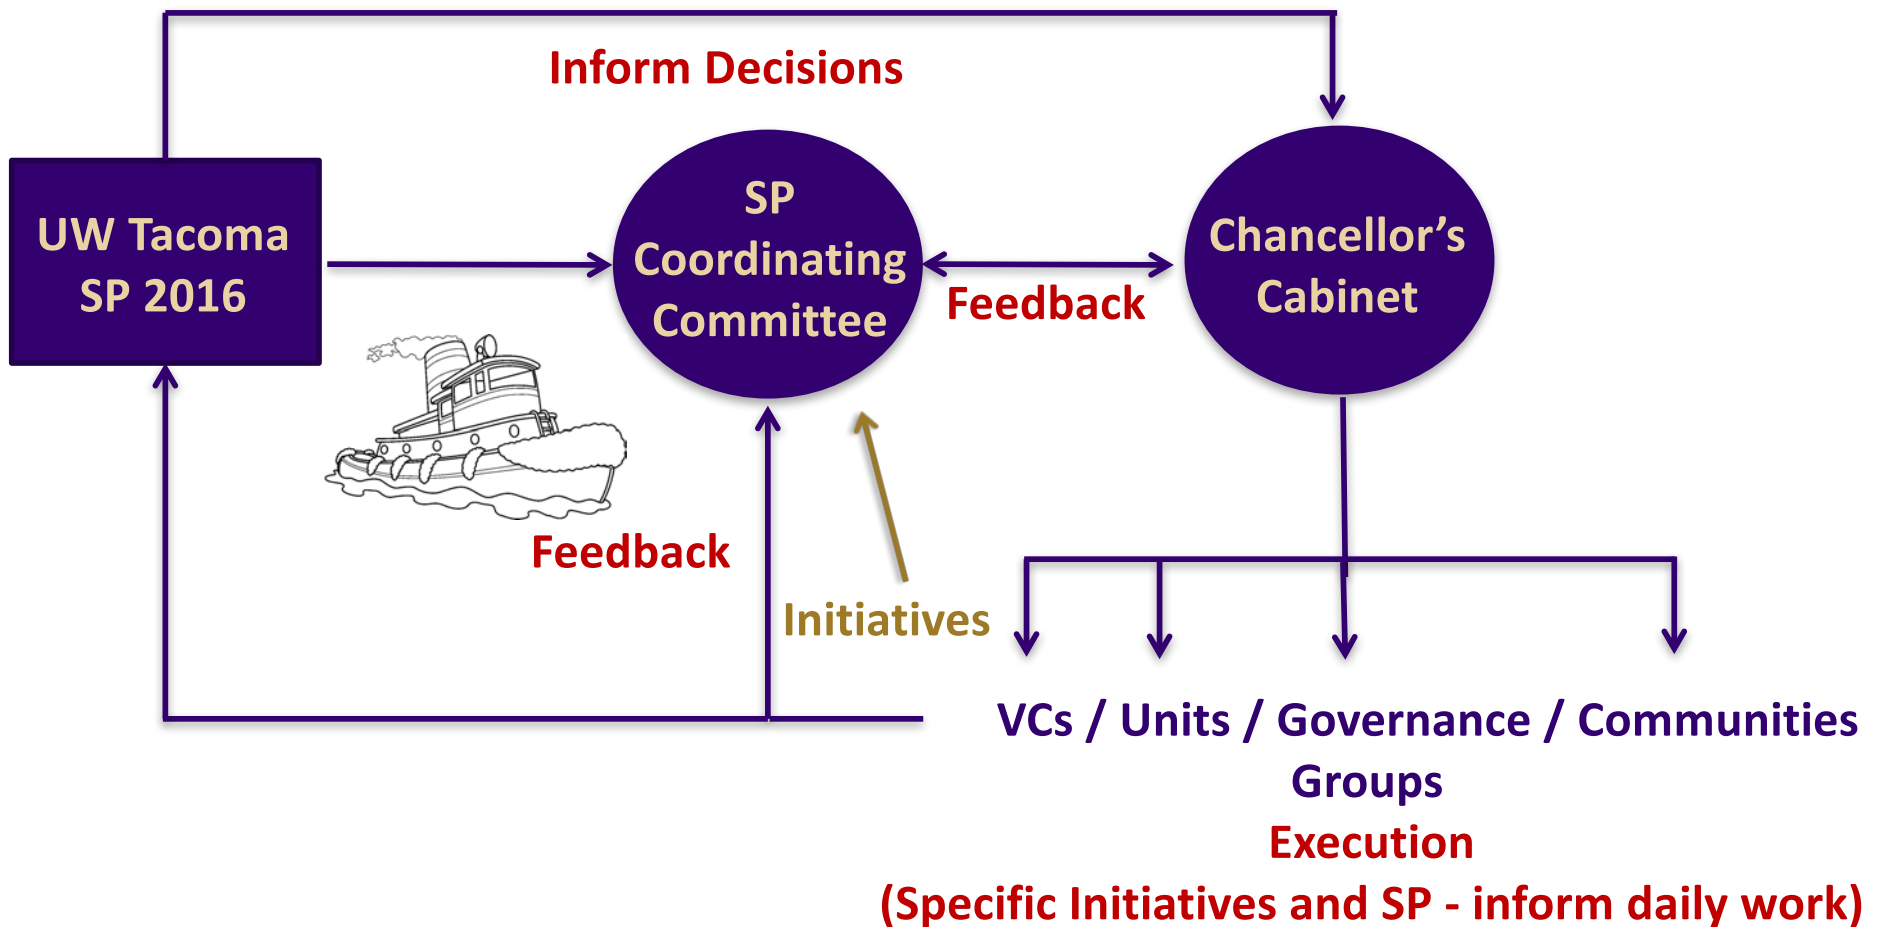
Inform Decisions

UW Tacoma SP 2016

SP Coordinating Committee

Feedback

Chancellor’s Cabinet

Feedback

Initiatives

VCs / Units / Governance / Communities Groups

Execution

(Specific Initiatives and SP - inform daily work)